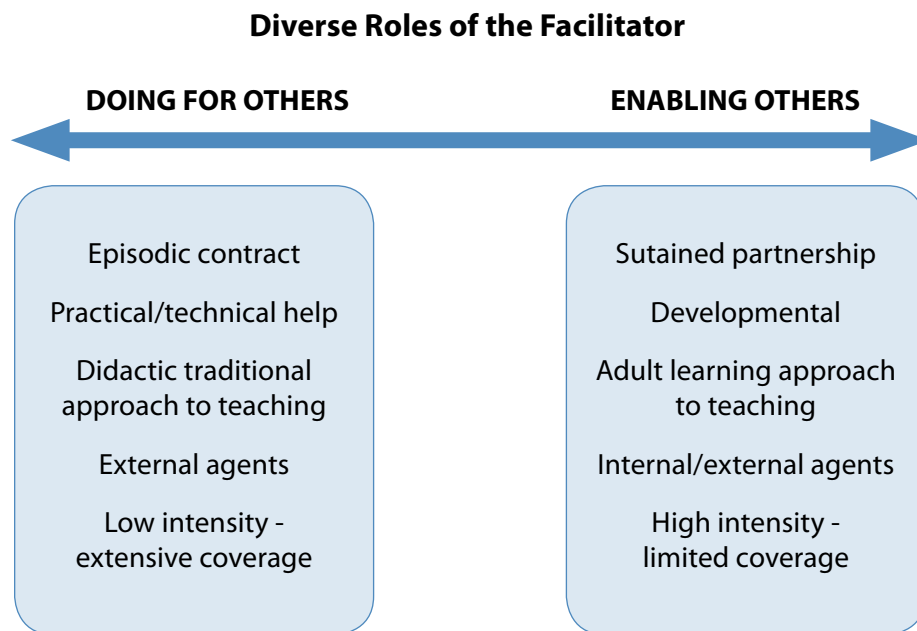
Diverse Roles of the Facilitator

DOING FOR OTHERS

ENABLING OTHERS

Episodic contract

Practical/technical help

Didactic traditional approach to teaching

External agents

Low intensity - extensive coverage

Sutained partnership

Developmental

Adult learning approach to teaching

Internal/external agents

High intensity - limited coverage